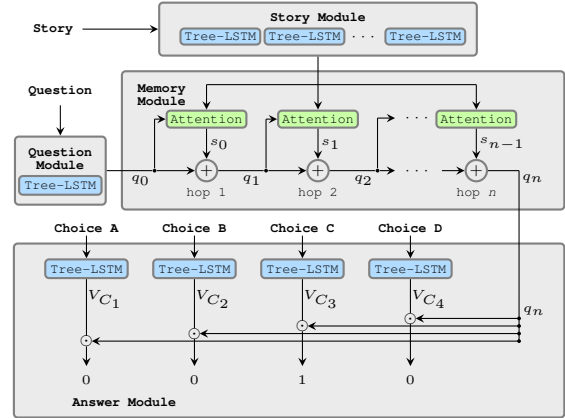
Story

Story Module

Tree-LSTM Tree-LSTM $\cdots$ Tree-LSTM

Question

Memory Module

Attention

$s_0$

Attention

$s_1$

$\cdots$

Attention

$s_{n-1}$

Question Module

Tree-LSTM

$q_0$

hop 1

$q_1$

hop 2

$q_2$

$\cdots$

hop $n$

$q_n$

Choice A

Choice B

Choice C

Choice D

Tree-LSTM

Tree-LSTM

Tree-LSTM

Tree-LSTM

$V_{C_1}$

$V_{C_2}$

$V_{C_3}$

$V_{C_4}$

$q_n$

0

0

1

0

Answer Module